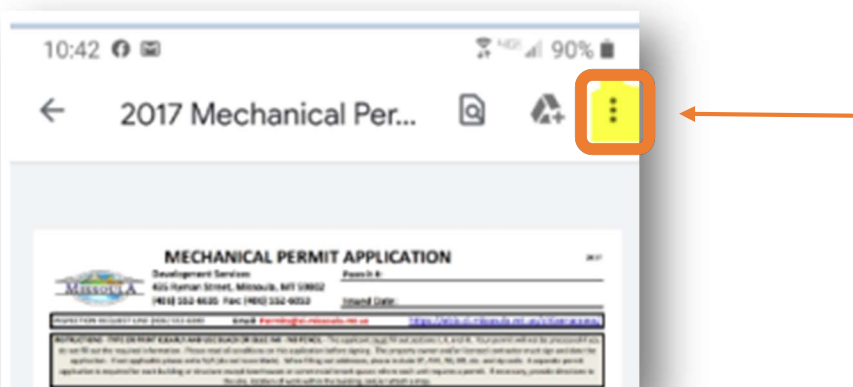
10:42 90%

2017 Mechanical Per...

MECHANICAL PERMIT APPLICATION

MISSOULA

Development Services
435 Ryman Street, Missoula, MT 59802
(406) 552-6630 Fax: (406) 552-6053

Permit #:

Issued Date:

INSPECTION REQUEST LINE (406) 552-6080 Email: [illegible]

INSTRUCTIONS: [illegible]